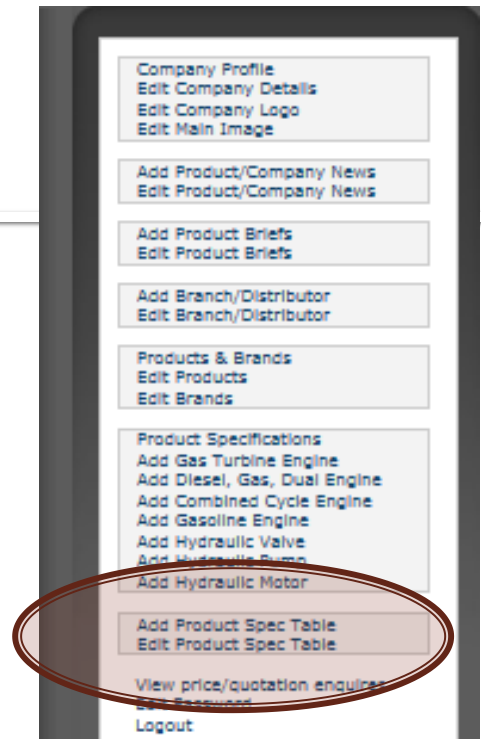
Company Profile
Edit Company Details
Edit Company Logo
Edit Main Image

Add Product/Company News
Edit Product/Company News

Add Product Briefs
Edit Product Briefs

Add Branch/Distributor
Edit Branch/Distributor

Products & Brands
Edit Products
Edit Brands

Product Specifications
Add Gas Turbine Engine
Add Diesel, Gas, Dual Engine
Add Combined Cycle Engine
Add Gasoline Engine
Add Hydraulic Valve
Add Hydraulic Pump
Add Hydraulic Motor

Add Product Spec Table
Edit Product Spec Table

View price/quotation enquires
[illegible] Password
Logout